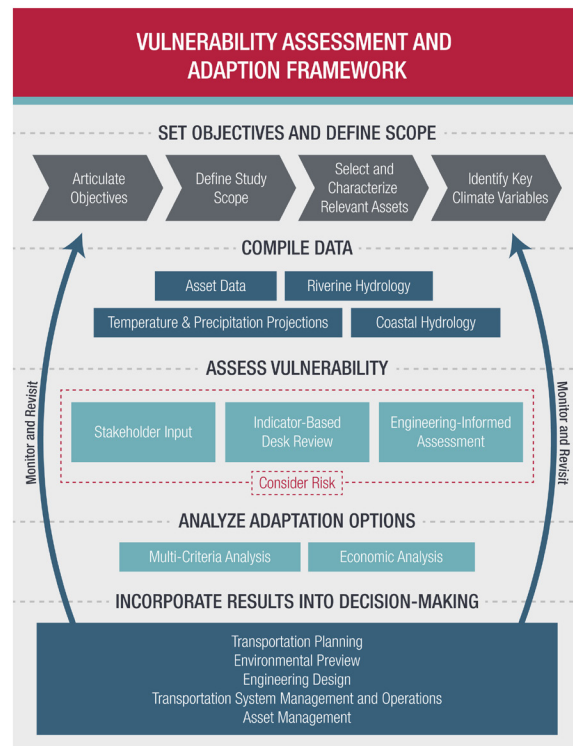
VULNERABILITY ASSESSMENT AND ADAPTION FRAMEWORK

SET OBJECTIVES AND DEFINE SCOPE

Articulate Objectives

Define Study Scope

Select and Characterize Relevant Assets

Identify Key Climate Variables

COMPILE DATA

Asset Data

Riverine Hydrology

Temperature & Precipitation Projections

Coastal Hydrology

ASSESS VULNERABILITY

Stakeholder Input

Indicator-Based Desk Review

Engineering-Informed Assessment

Consider Risk

ANALYZE ADAPTATION OPTIONS

Multi-Criteria Analysis

Economic Analysis

INCORPORATE RESULTS INTO DECISION-MAKING

Transportation Planning
Environmental Preview
Engineering Design
Transportation System Management and Operations
Asset Management

Monitor and Revisit

Monitor and Revisit